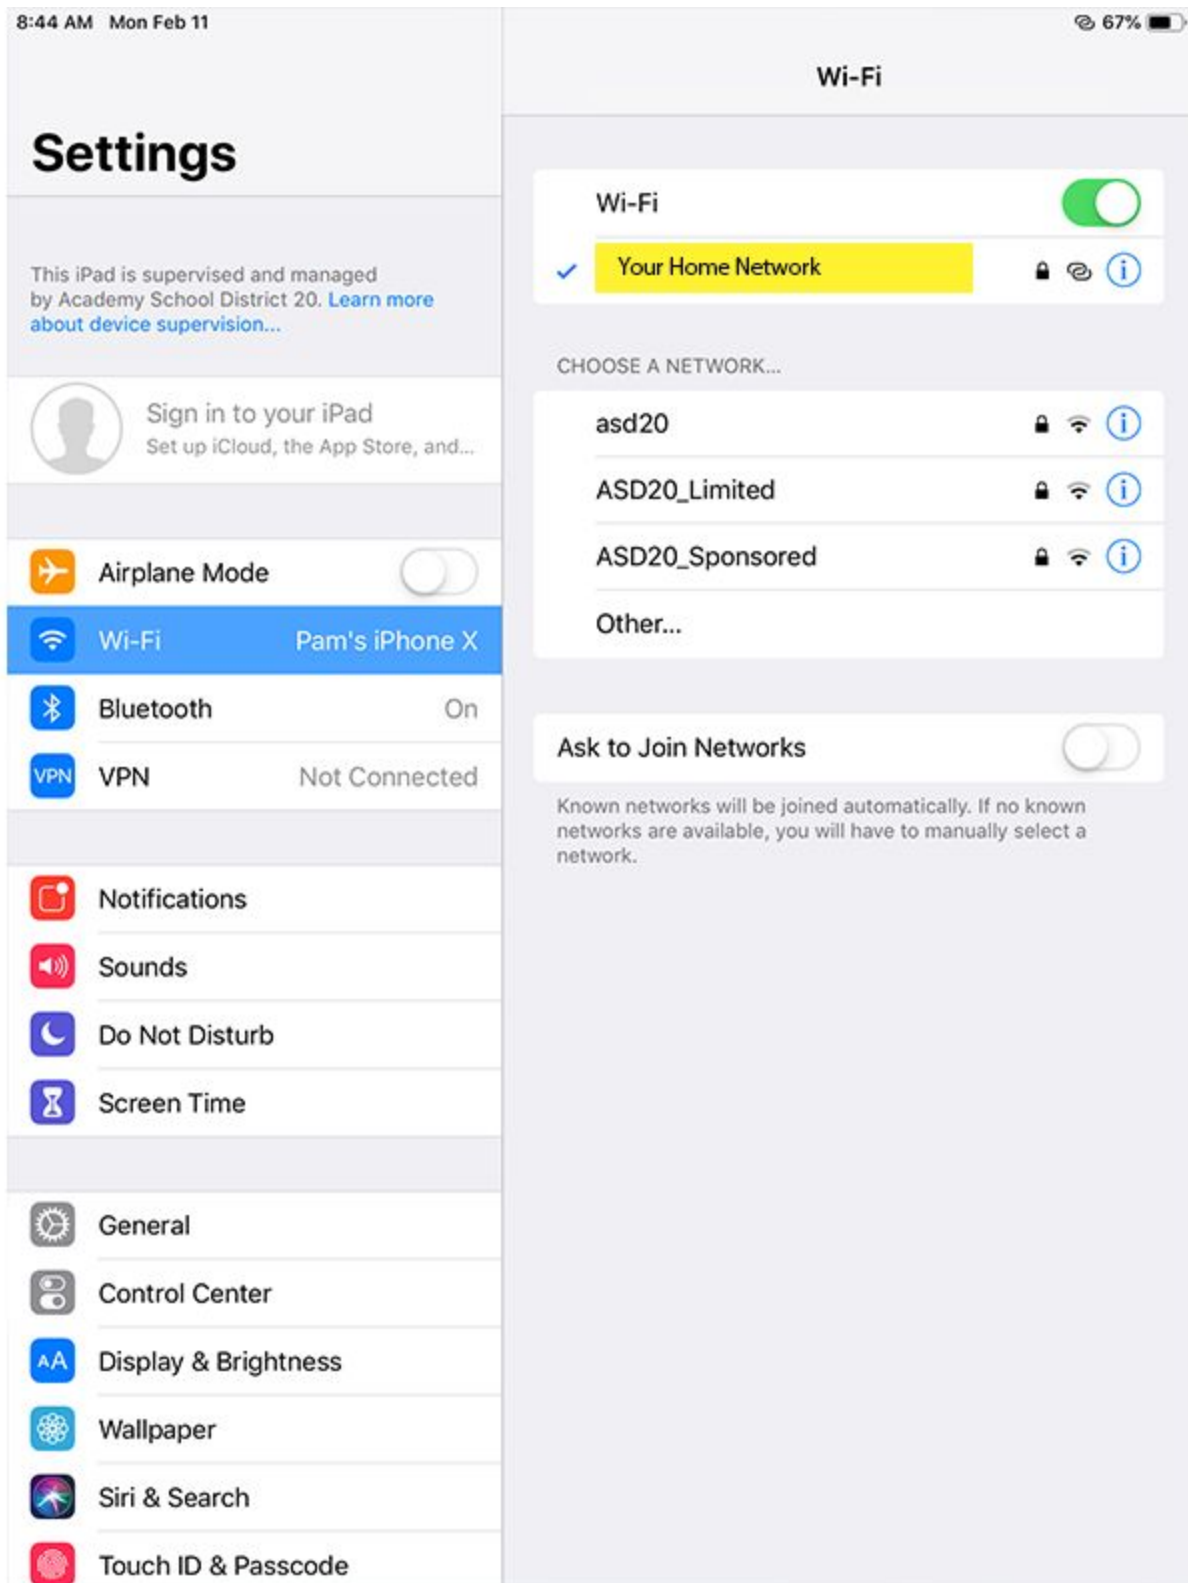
8:44 AM Mon Feb 11

67%

Settings

This iPad is supervised and managed by Academy School District 20. Learn more about device supervision...

Sign in to your iPad
Set up iCloud, the App Store, and...

Airplane Mode

Wi-Fi Pam's iPhone X

Bluetooth On

VPN VPN Not Connected

Notifications

Sounds

Do Not Disturb

Screen Time

General

Control Center

AA Display & Brightness

Wallpaper

Siri & Search

Touch ID & Passcode

Wi-Fi

Wi-Fi

Your Home Network

CHOOSE A NETWORK...

asd20

ASD20_Limited

ASD20_Sponsored

Other...

Ask to Join Networks

Known networks will be joined automatically. If no known networks are available, you will have to manually select a network.